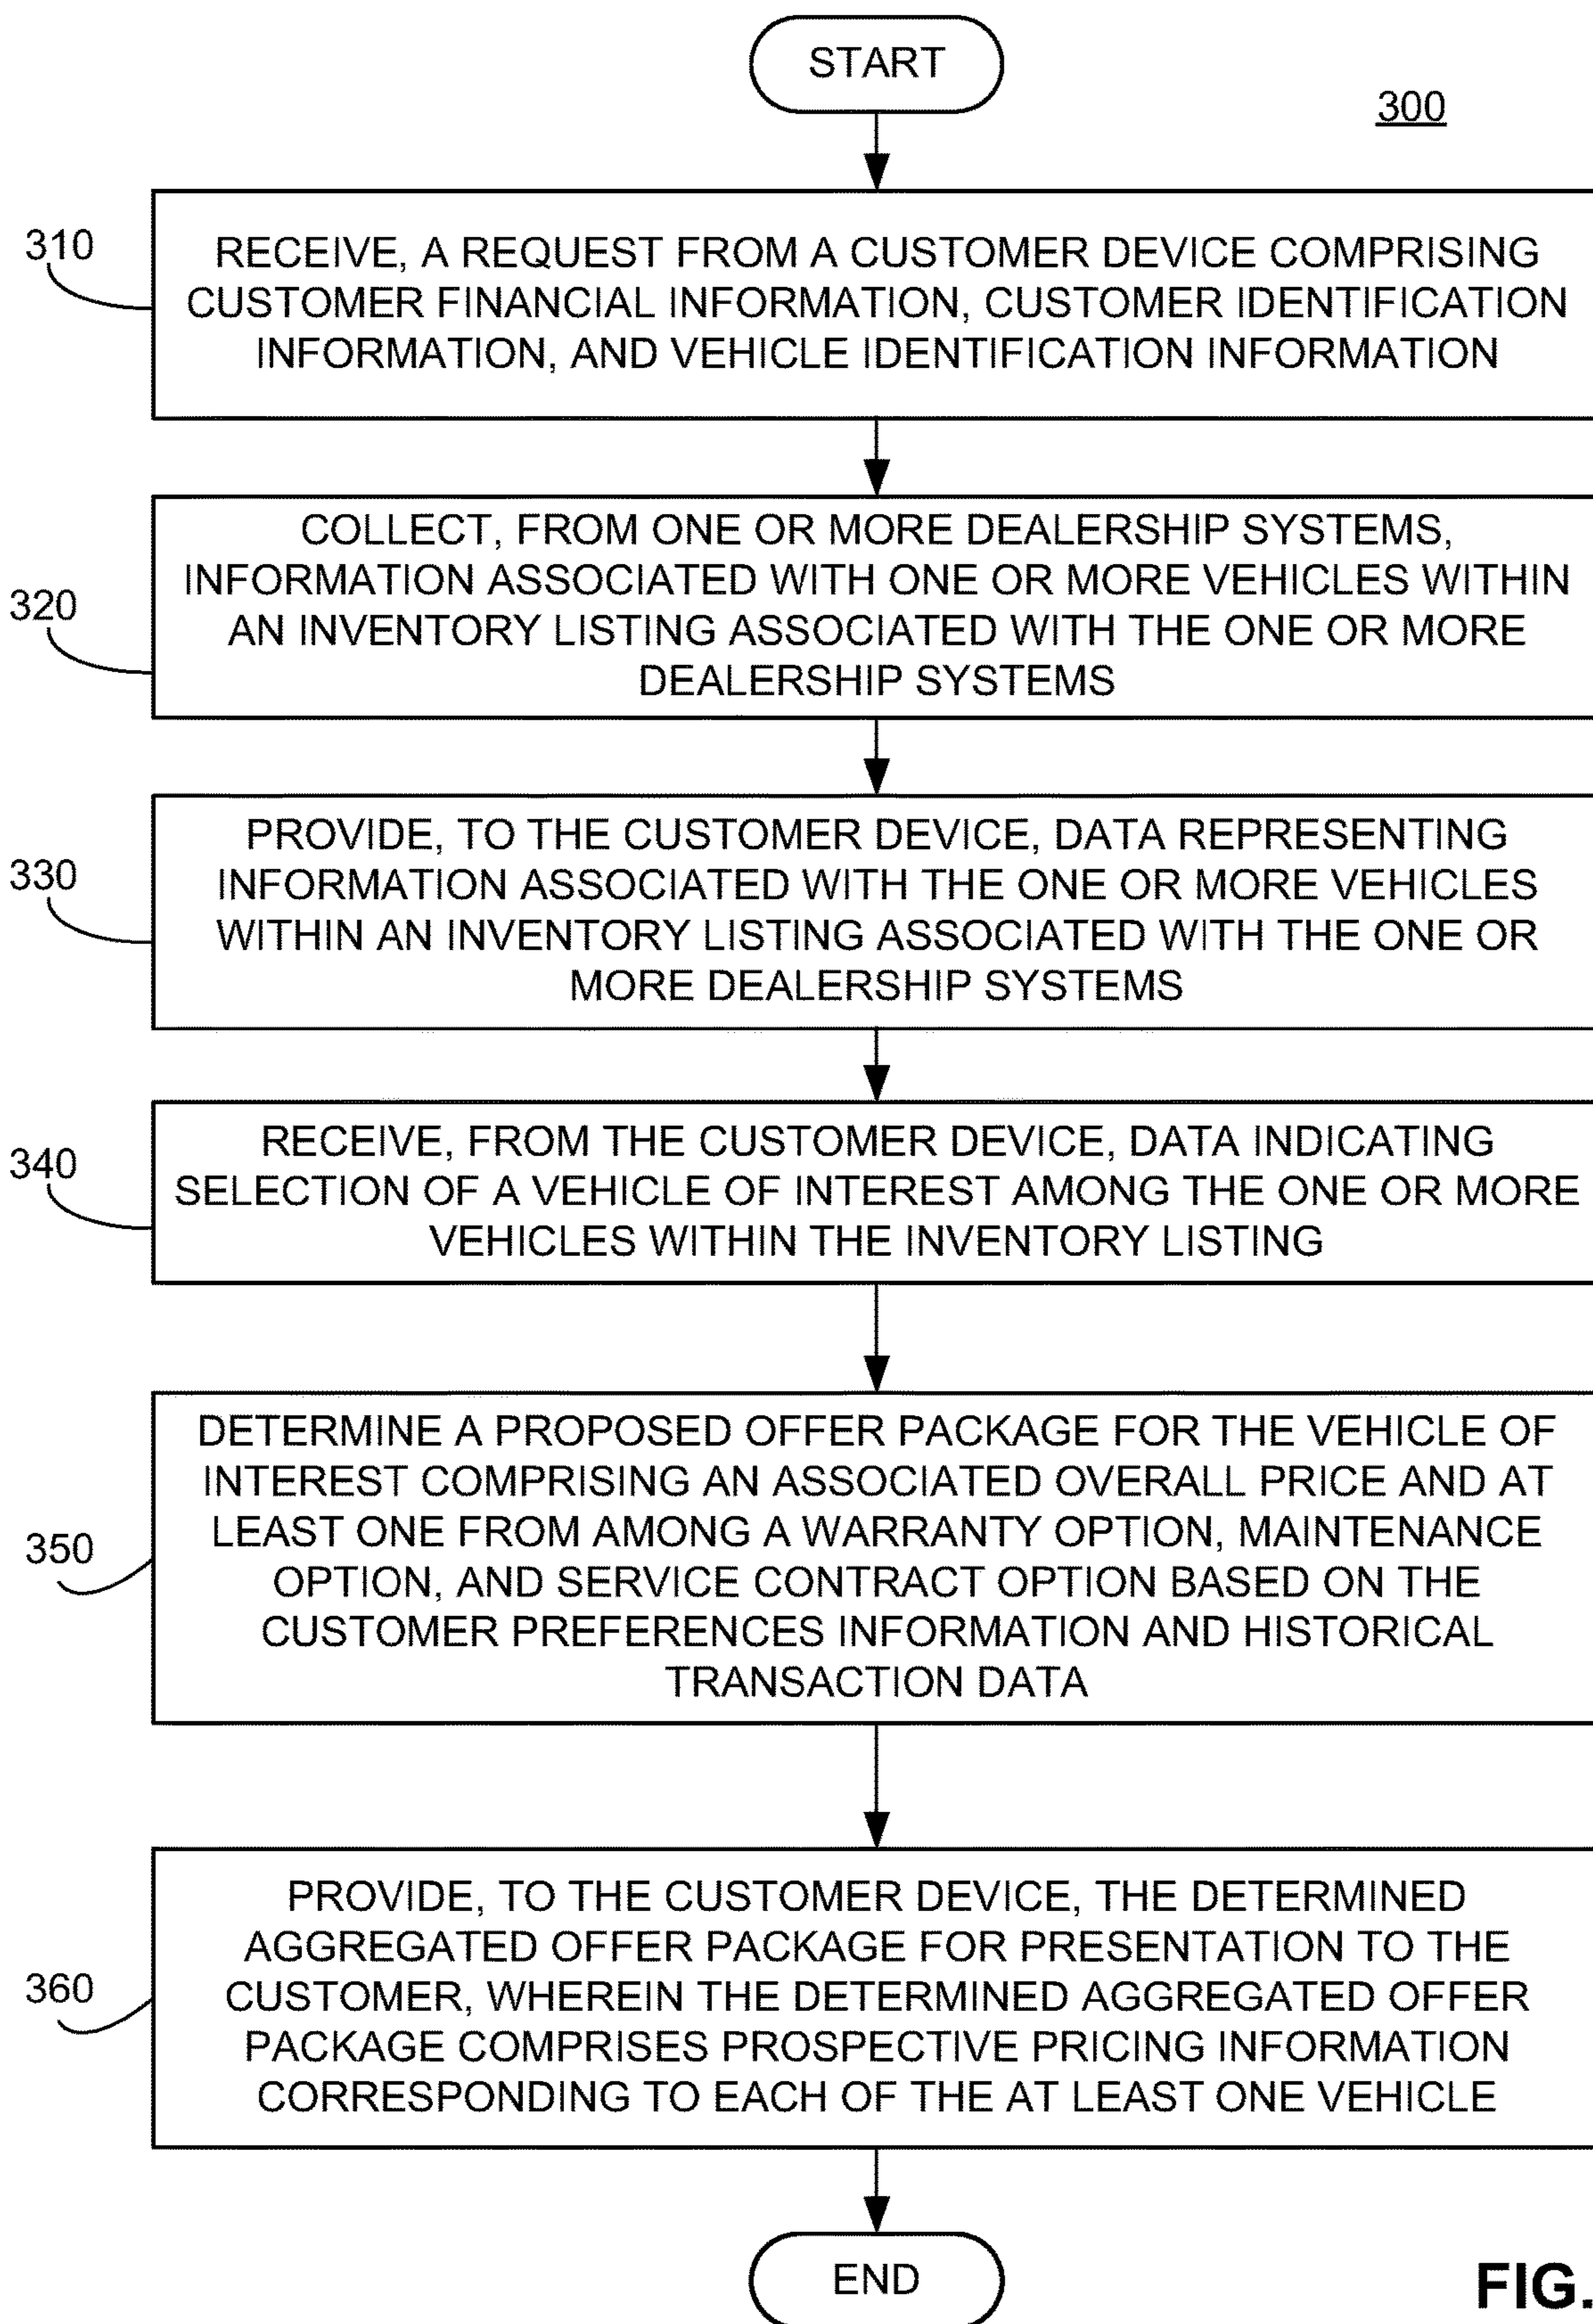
START

300

310

RECEIVE, A REQUEST FROM A CUSTOMER DEVICE COMPRISING CUSTOMER FINANCIAL INFORMATION, CUSTOMER IDENTIFICATION INFORMATION, AND VEHICLE IDENTIFICATION INFORMATION

320

COLLECT, FROM ONE OR MORE DEALERSHIP SYSTEMS, INFORMATION ASSOCIATED WITH ONE OR MORE VEHICLES WITHIN AN INVENTORY LISTING ASSOCIATED WITH THE ONE OR MORE DEALERSHIP SYSTEMS

330

PROVIDE, TO THE CUSTOMER DEVICE, DATA REPRESENTING INFORMATION ASSOCIATED WITH THE ONE OR MORE VEHICLES WITHIN AN INVENTORY LISTING ASSOCIATED WITH THE ONE OR MORE DEALERSHIP SYSTEMS

340

RECEIVE, FROM THE CUSTOMER DEVICE, DATA INDICATING SELECTION OF A VEHICLE OF INTEREST AMONG THE ONE OR MORE VEHICLES WITHIN THE INVENTORY LISTING

350

DETERMINE A PROPOSED OFFER PACKAGE FOR THE VEHICLE OF INTEREST COMPRISING AN ASSOCIATED OVERALL PRICE AND AT LEAST ONE FROM AMONG A WARRANTY OPTION, MAINTENANCE OPTION, AND SERVICE CONTRACT OPTION BASED ON THE CUSTOMER PREFERENCES INFORMATION AND HISTORICAL TRANSACTION DATA

360

PROVIDE, TO THE CUSTOMER DEVICE, THE DETERMINED AGGREGATED OFFER PACKAGE FOR PRESENTATION TO THE CUSTOMER, WHEREIN THE DETERMINED AGGREGATED OFFER PACKAGE COMPRISES PROSPECTIVE PRICING INFORMATION CORRESPONDING TO EACH OF THE AT LEAST ONE VEHICLE

END

FIG.